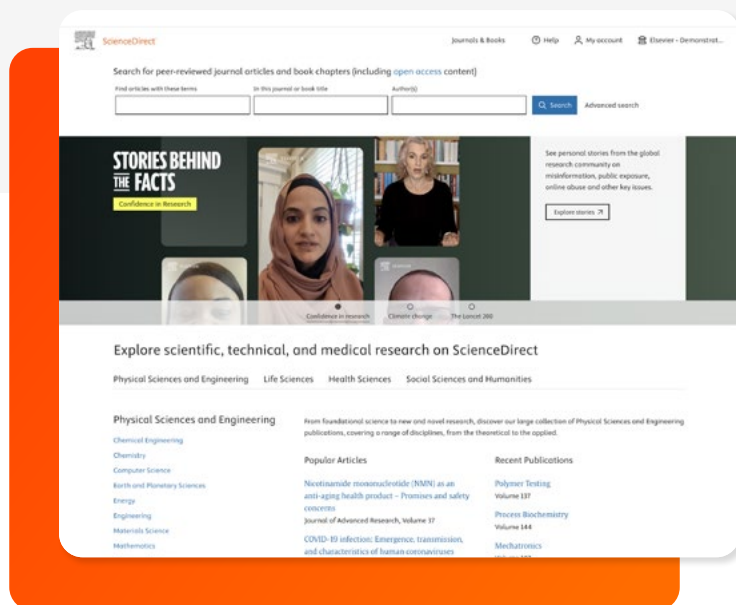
ScienceDirect

Journals & Books   Help   My account   Elsevier - Demonstrat...

Search for peer-reviewed journal articles and book chapters (including open access content)

Find articles with these terms   In this journal or book title   Author(s)

Search   Advanced search

STORIES BEHIND THE FACTS

Confidence in Research

See personal stories from the global research community on misinformation, public exposure, online abuse and other key issues.

Explore stories

Confidence in research   Climate change   The Lancet 200

Explore scientific, technical, and medical research on ScienceDirect

Physical Sciences and Engineering   Life Sciences   Health Sciences   Social Sciences and Humanities

Physical Sciences and Engineering

Chemical Engineering
Chemistry
Computer Science
Earth and Planetary Sciences
Energy
Engineering
Materials Science
Mathematics

From foundational science to new and novel research, discover our large collection of Physical Sciences and Engineering publications, covering a range of disciplines, from the theoretical to the applied.

Popular Articles

Nicotinamide mononucleotide (NMN) as an anti-aging health product – Promises and safety concerns
Journal of Advanced Research, Volume 37

COVID-19 infection: Emergence, transmission, and characteristics of human coronaviruses

Recent Publications

Polymer Testing
Volume 137

Process Biochemistry
Volume 144

Mechatronics
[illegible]